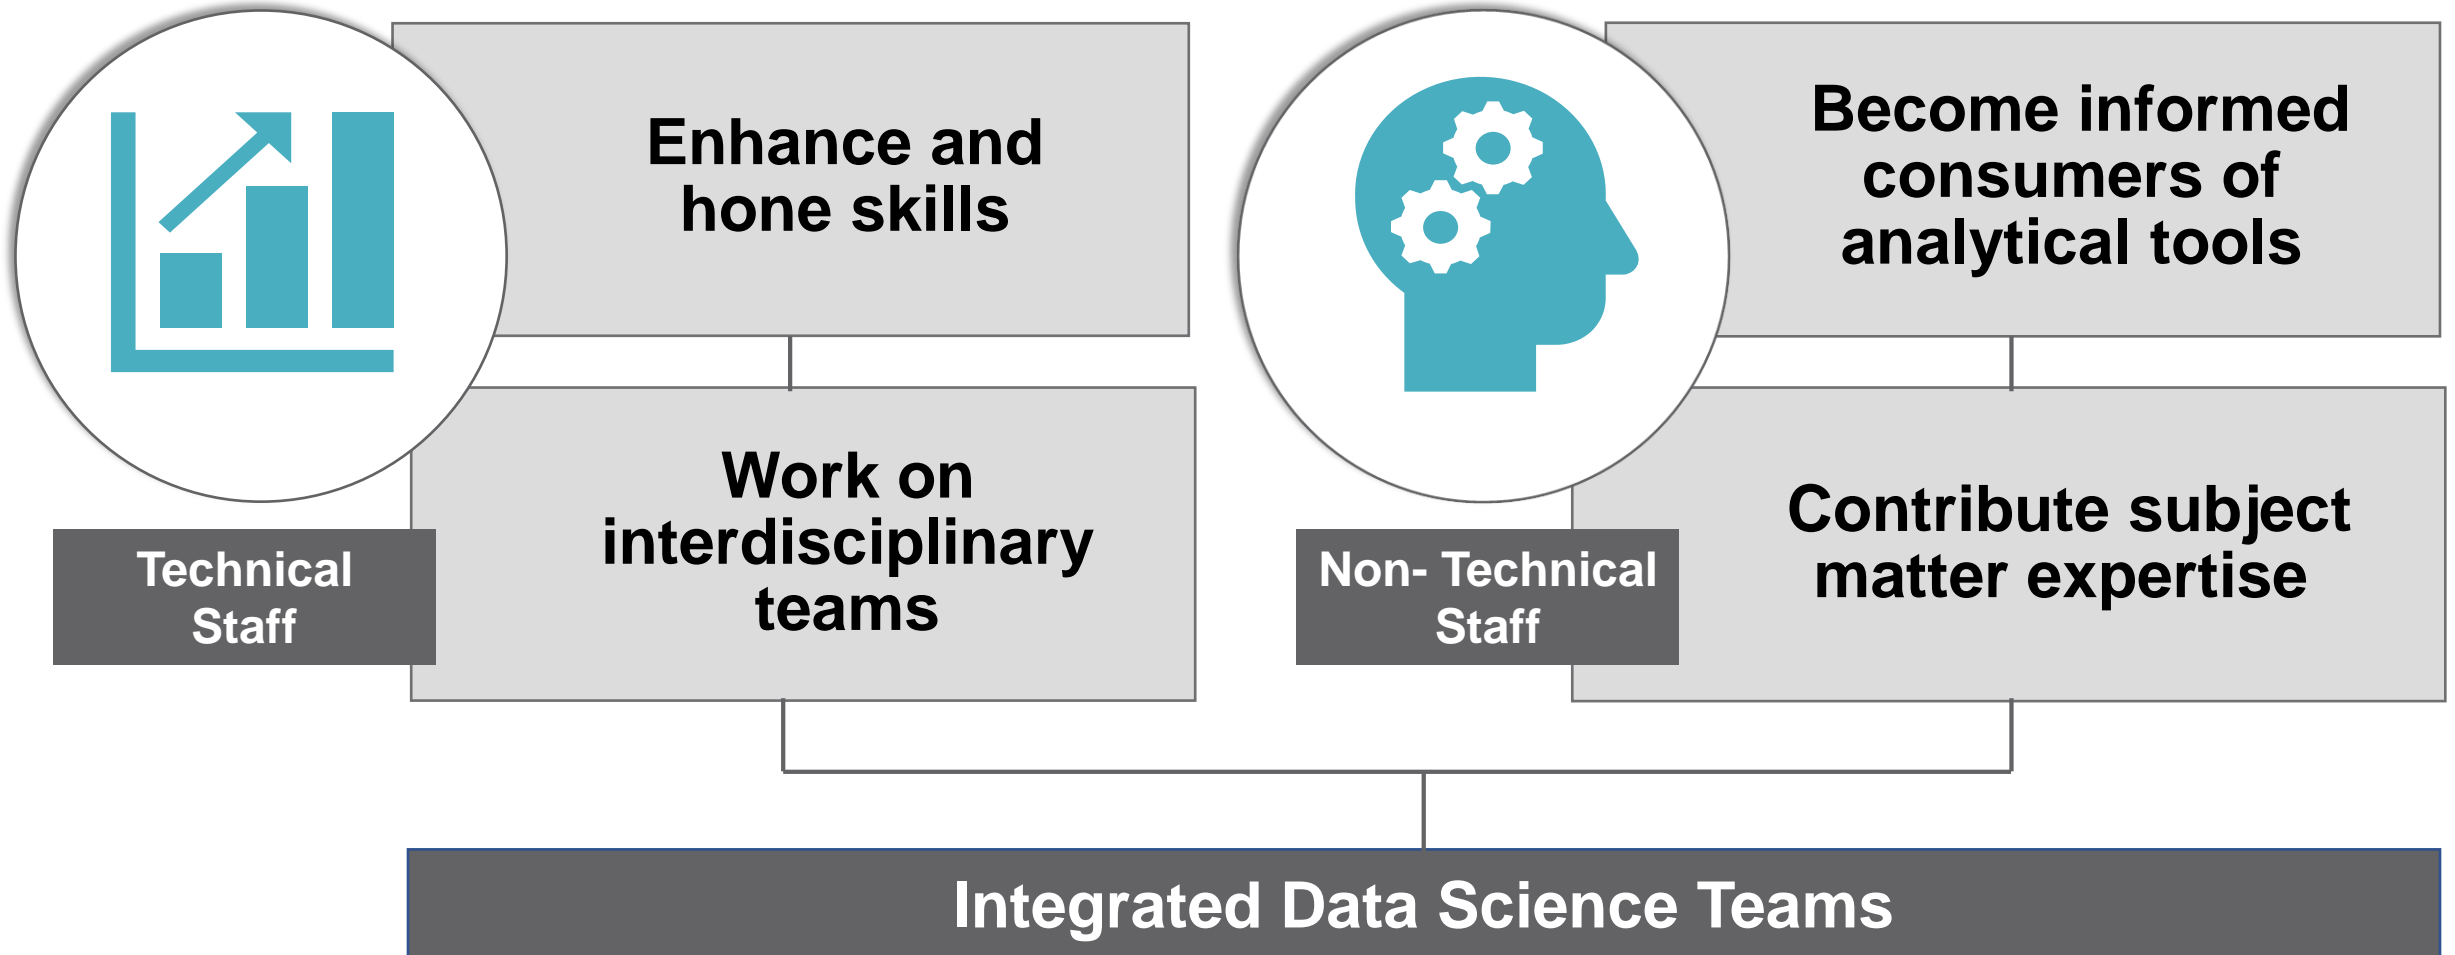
Technical Staff

Enhance and hone skills

Work on interdisciplinary teams

Non- Technical Staff

Become informed consumers of analytical tools

Contribute subject matter expertise

Integrated Data Science Teams